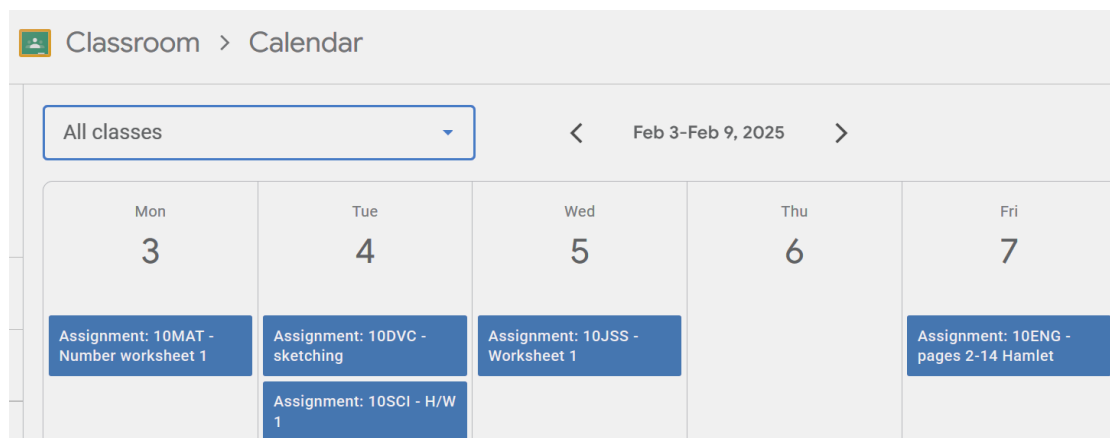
Classroom > Calendar

All classes

Feb 3–Feb 9, 2025

| Mon | Tue | Wed | Thu | Fri |
|---|---|---|---|---|
| 3 | 4 | 5 | 6 | 7 |
| Assignment: 10MAT - Number worksheet 1 | Assignment: 10DVC - sketching | Assignment: 10JSS - Worksheet 1 | | Assignment: 10ENG - pages 2-14 Hamlet |
| | Assignment: 10SCI - H/W 1 | | | |